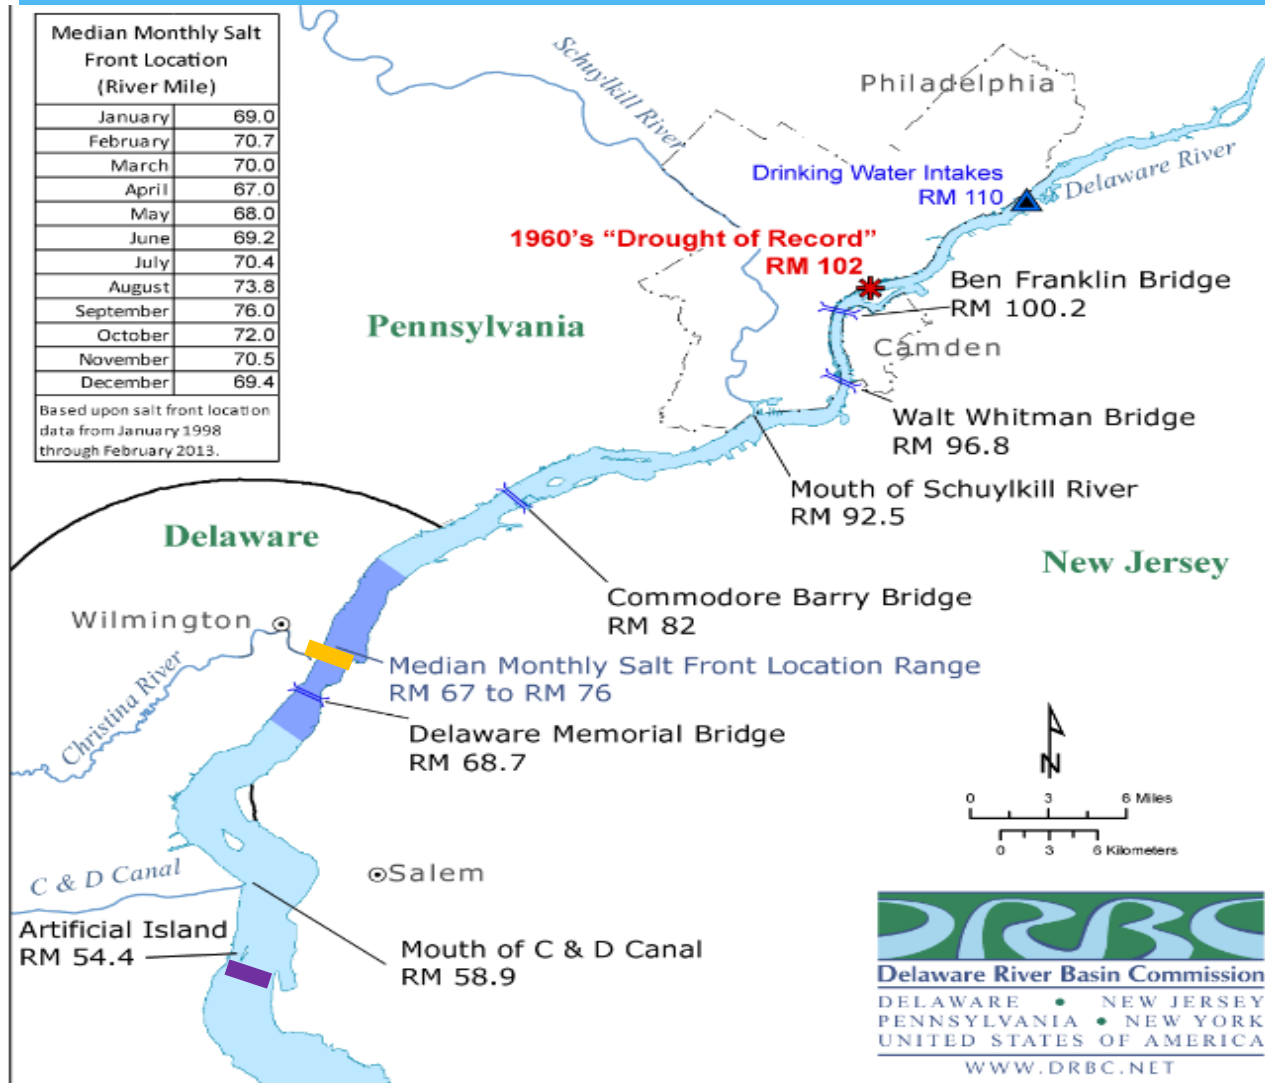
| Median Monthly Salt Front Location (River Mile) | |
|---|---|
| January | 69.0 |
| February | 70.7 |
| March | 70.0 |
| April | 67.0 |
| May | 68.0 |
| June | 69.2 |
| July | 70.4 |
| August | 73.8 |
| September | 76.0 |
| October | 72.0 |
| November | 70.5 |
| December | 69.4 |

Based upon salt front location data from January 1998 through February 2013.

Schuylkill River

Philadelphia

Drinking Water Intakes RM 110

Delaware River

1960's "Drought of Record" RM 102

Ben Franklin Bridge RM 100.2

Pennsylvania

Camden

Walt Whitman Bridge RM 96.8

Mouth of Schuylkill River RM 92.5

Delaware

New Jersey

Commodore Barry Bridge RM 82

Wilmington

Median Monthly Salt Front Location Range RM 67 to RM 76

Christina River

Delaware Memorial Bridge RM 68.7

N

0 3 6 Miles

0 3 6 Kilometers

C & D Canal

Salem

Artificial Island RM 54.4

Mouth of C & D Canal RM 58.9

DRBC

Delaware River Basin Commission

DELAWARE • NEW JERSEY
PENNSYLVANIA • NEW YORK
UNITED STATES OF AMERICA
WWW.DRBC.NET